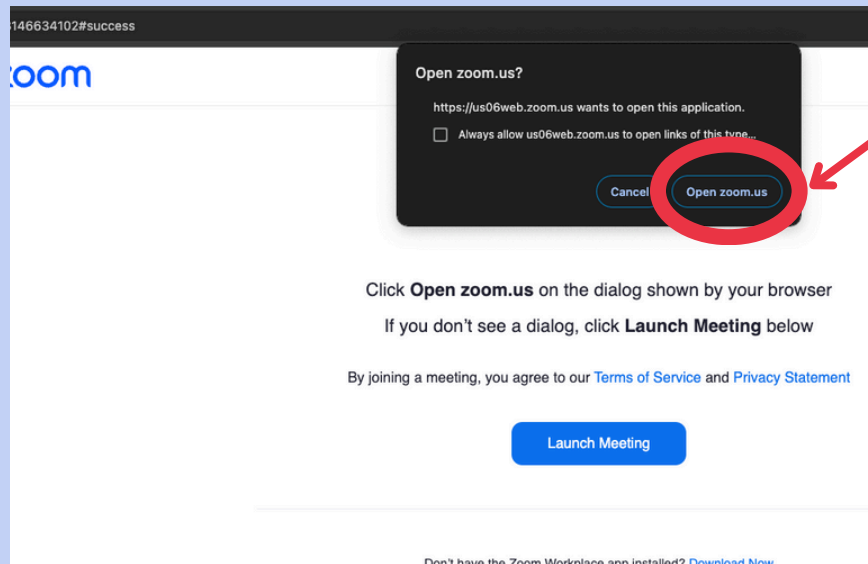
146634102#success

zoom

Open zoom.us?

https://us06web.zoom.us wants to open this application.

Always allow us06web.zoom.us to open links of this type...

Cancel

Open zoom.us

Click **Open zoom.us** on the dialog shown by your browser

If you don't see a dialog, click **Launch Meeting** below

By joining a meeting, you agree to our Terms of Service and Privacy Statement

Launch Meeting

Don't have the Zoom Workplace app installed? Download Now